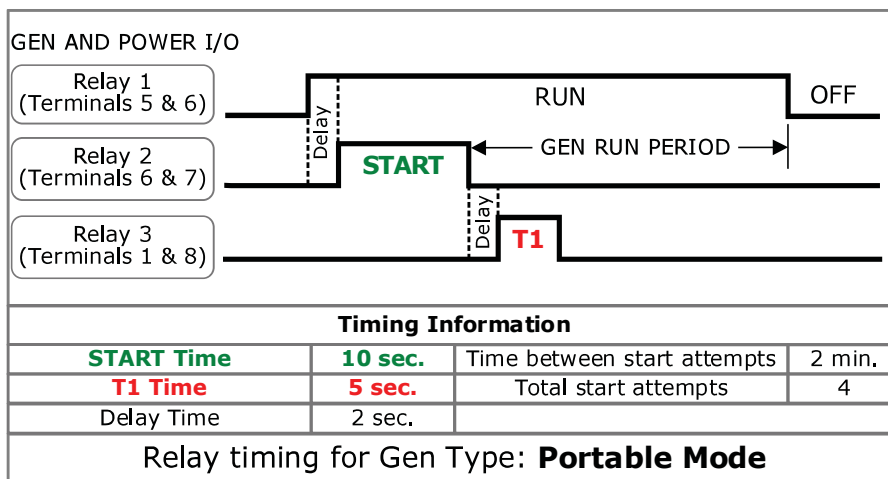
GEN AND POWER I/O

Relay 1 (Terminals 5 & 6)

Delay

RUN

OFF

Relay 2 (Terminals 6 & 7)

START

GEN RUN PERIOD

Relay 3 (Terminals 1 & 8)

Delay

T1

| Timing Information | | | |
|---|---|---|---|
| START Time | 10 sec. | Time between start attempts | 2 min. |
| T1 Time | 5 sec. | Total start attempts | 4 |
| Delay Time | 2 sec. | | |

Relay timing for Gen Type: **Portable Mode**